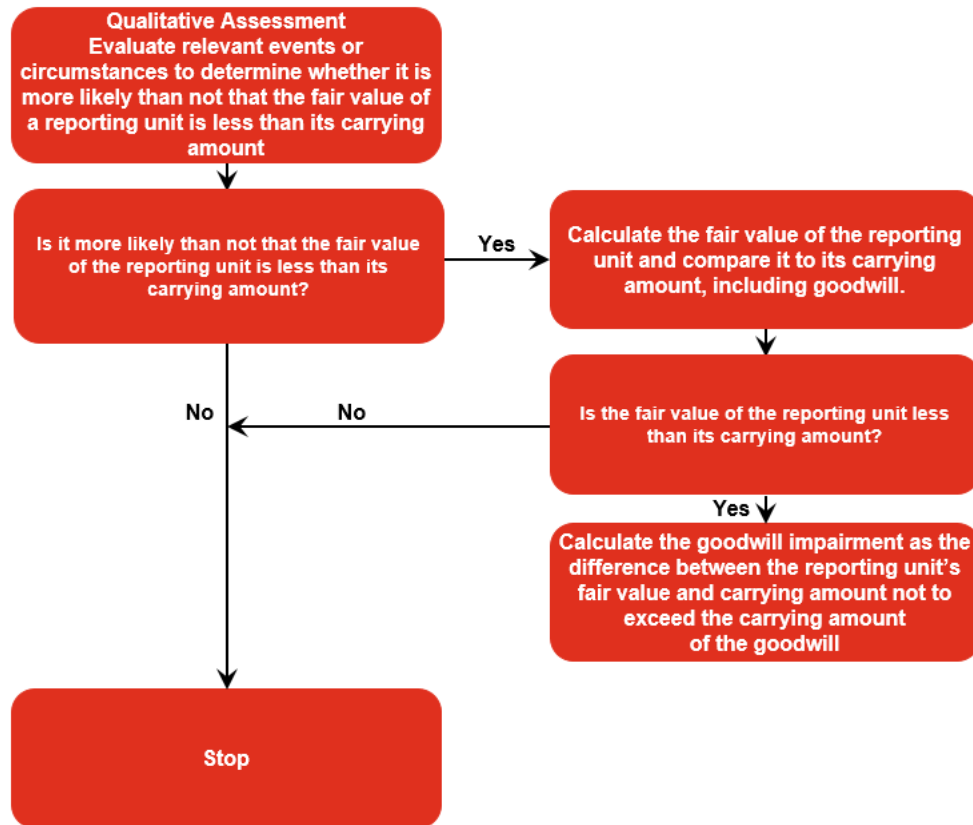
Qualitative Assessment
Evaluate relevant events or circumstances to determine whether it is more likely than not that the fair value of a reporting unit is less than its carrying amount

Is it more likely than not that the fair value of the reporting unit is less than its carrying amount?

Yes

Calculate the fair value of the reporting unit and compare it to its carrying amount, including goodwill.

No

No

Is the fair value of the reporting unit less than its carrying amount?

Yes

Calculate the goodwill impairment as the difference between the reporting unit's fair value and carrying amount not to exceed the carrying amount of the goodwill

Stop